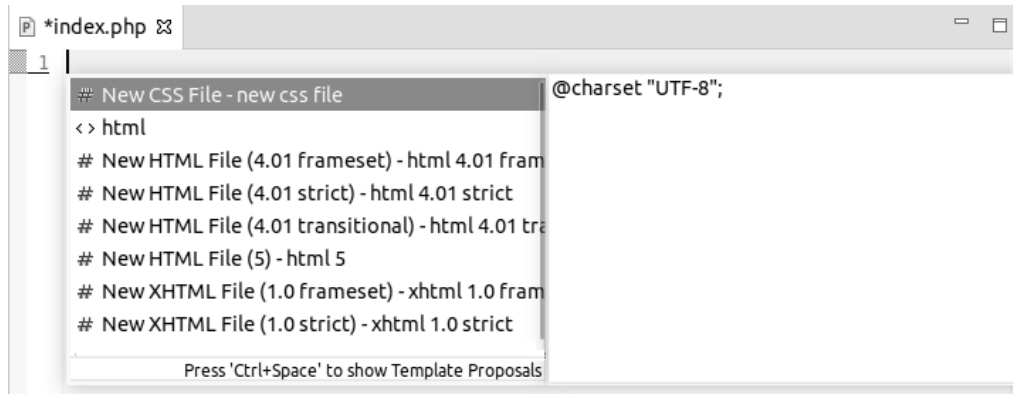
*index.php ☒

1

# New CSS File - new css file
<> html
# New HTML File (4.01 frameset) - html 4.01 fram
# New HTML File (4.01 strict) - html 4.01 strict
# New HTML File (4.01 transitional) - html 4.01 tr
# New HTML File (5) - html 5
# New XHTML File (1.0 frameset) - xhtml 1.0 fram
# New XHTML File (1.0 strict) - xhtml 1.0 strict

Press 'Ctrl+Space' to show Template Proposals

@charset "UTF-8";